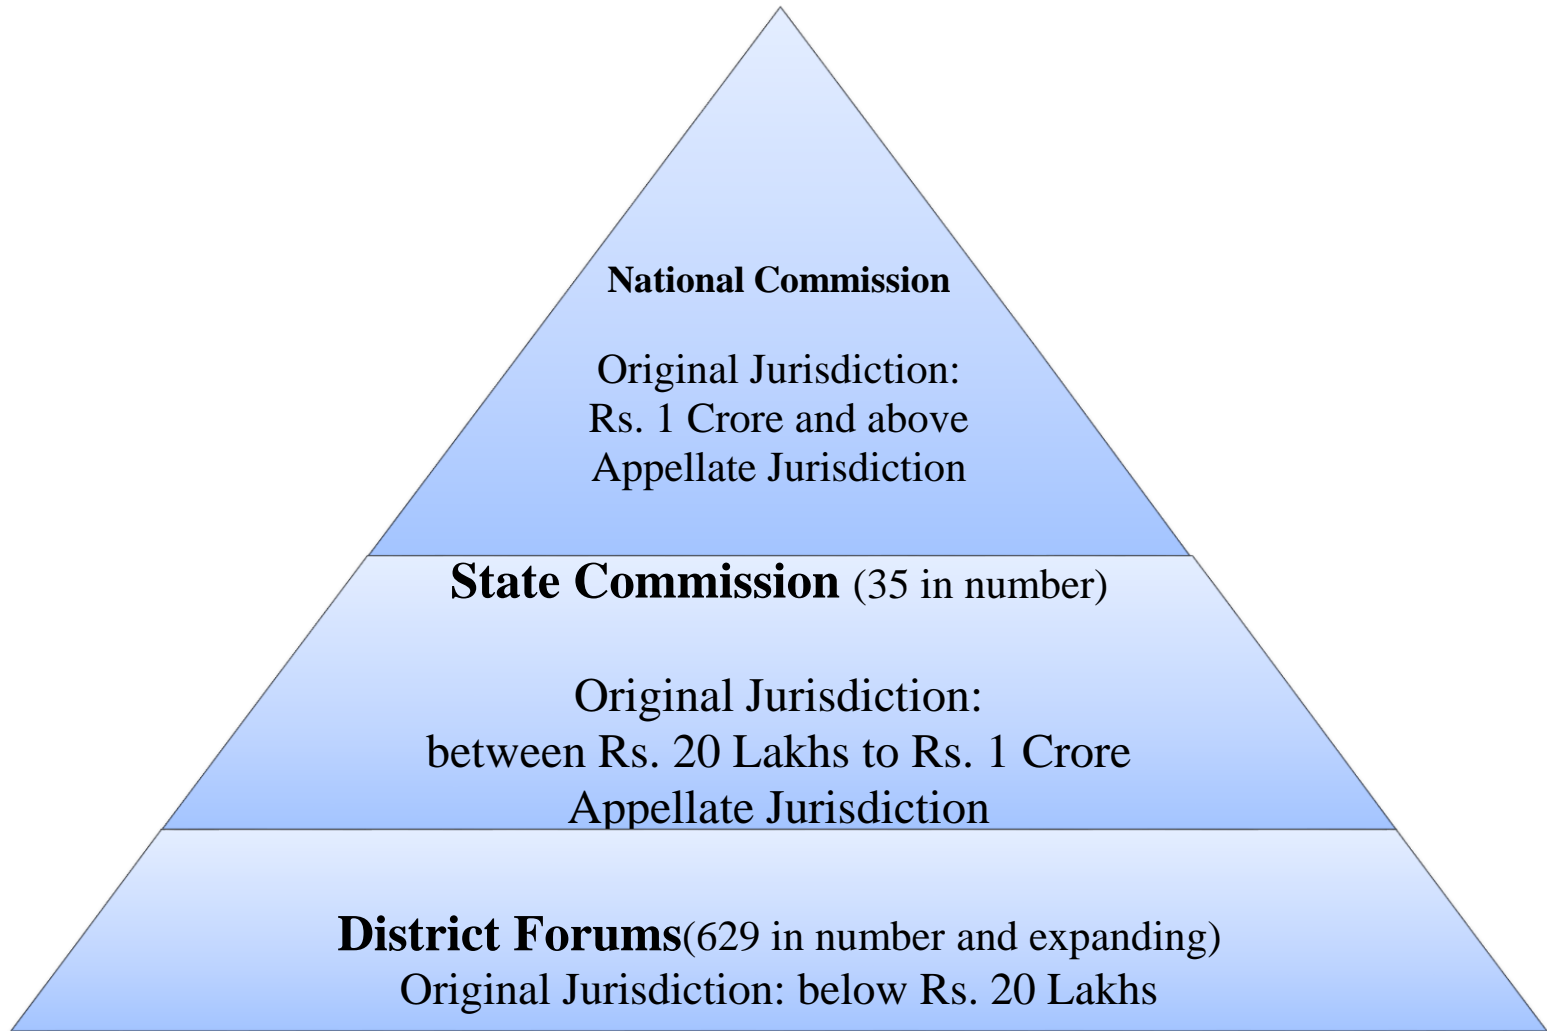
National Commission

Original Jurisdiction:
Rs. 1 Crore and above
Appellate Jurisdiction

State Commission (35 in number)

Original Jurisdiction:
between Rs. 20 Lakhs to Rs. 1 Crore
Appellate Jurisdiction

District Forums(629 in number and expanding)
Original Jurisdiction: below Rs. 20 Lakhs